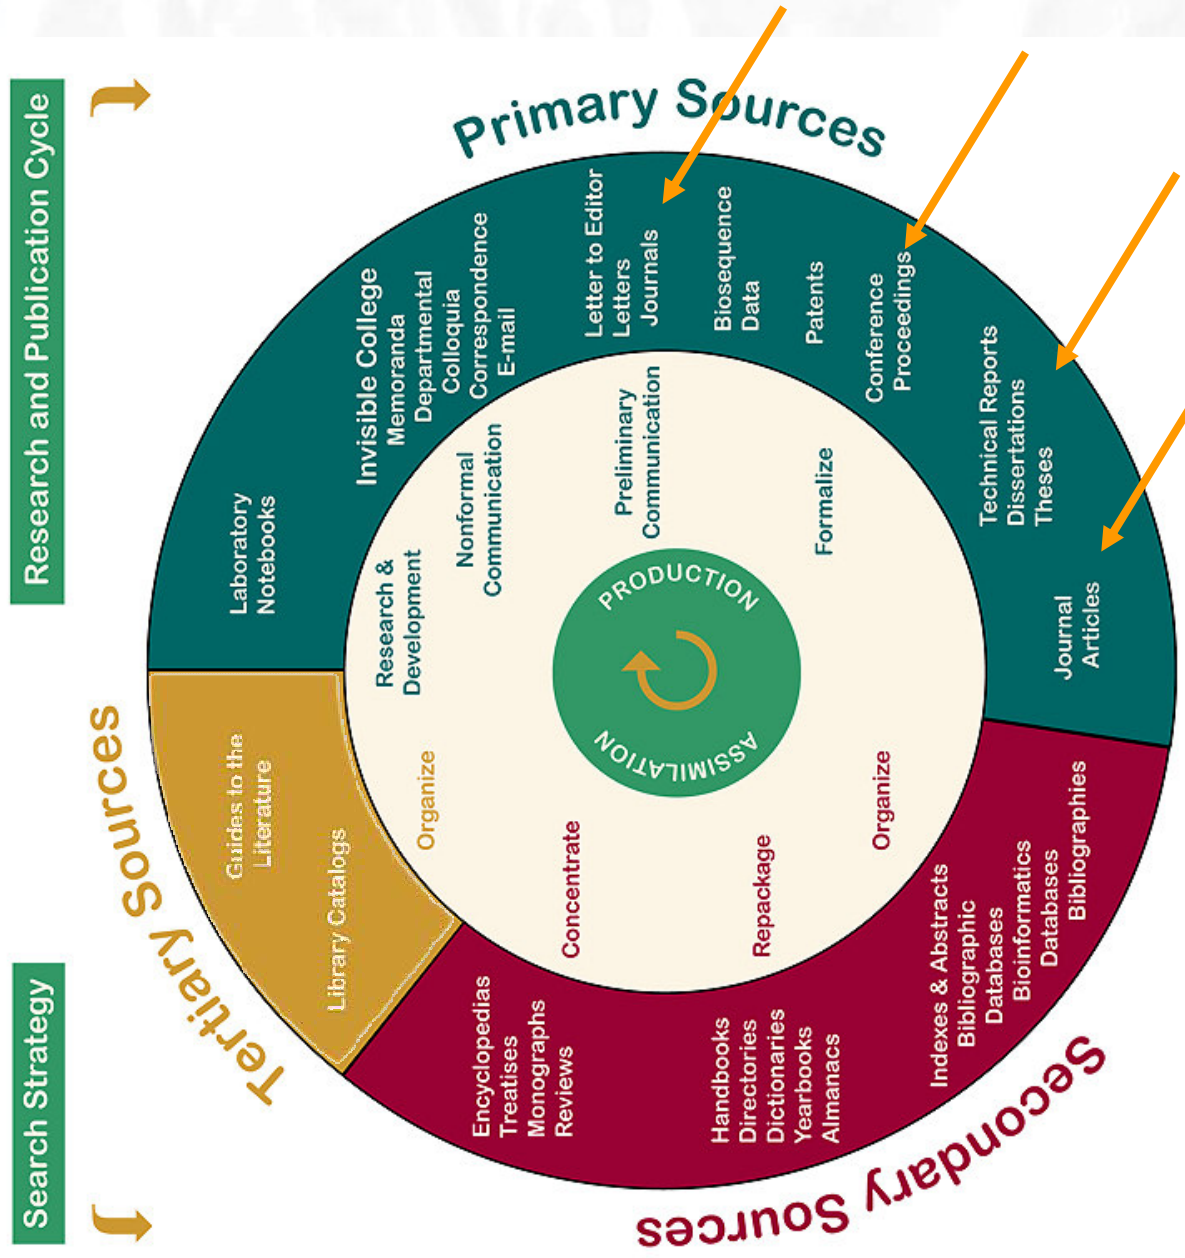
Research and Publication Cycle

Search Strategy

Primary Sources

Laboratory Notebooks

Invisible College
Memoranda
Departmental Colloquia
Correspondence
E-mail

Letter to Editor
Letters
Journals

Biosequence Data

Patents

Conference Proceedings

Technical Reports
Dissertations
Theses

Journal Articles

Research & Development

Nonformal Communication

Preliminary Communication

Formalize

PRODUCTION

ASSIMILATION

Organize

Concentrate

Repackage

Organize

Tertiary Sources

Guides to the Literature

Library Catalogs

Secondary Sources

Encyclopedias
Treatises
Monographs
Reviews

Handbooks
Directories
Dictionaries
Yearbooks
Almanacs

Indexes & Abstracts
Bibliographic Databases
Bioinformatics Databases
Bibliographies